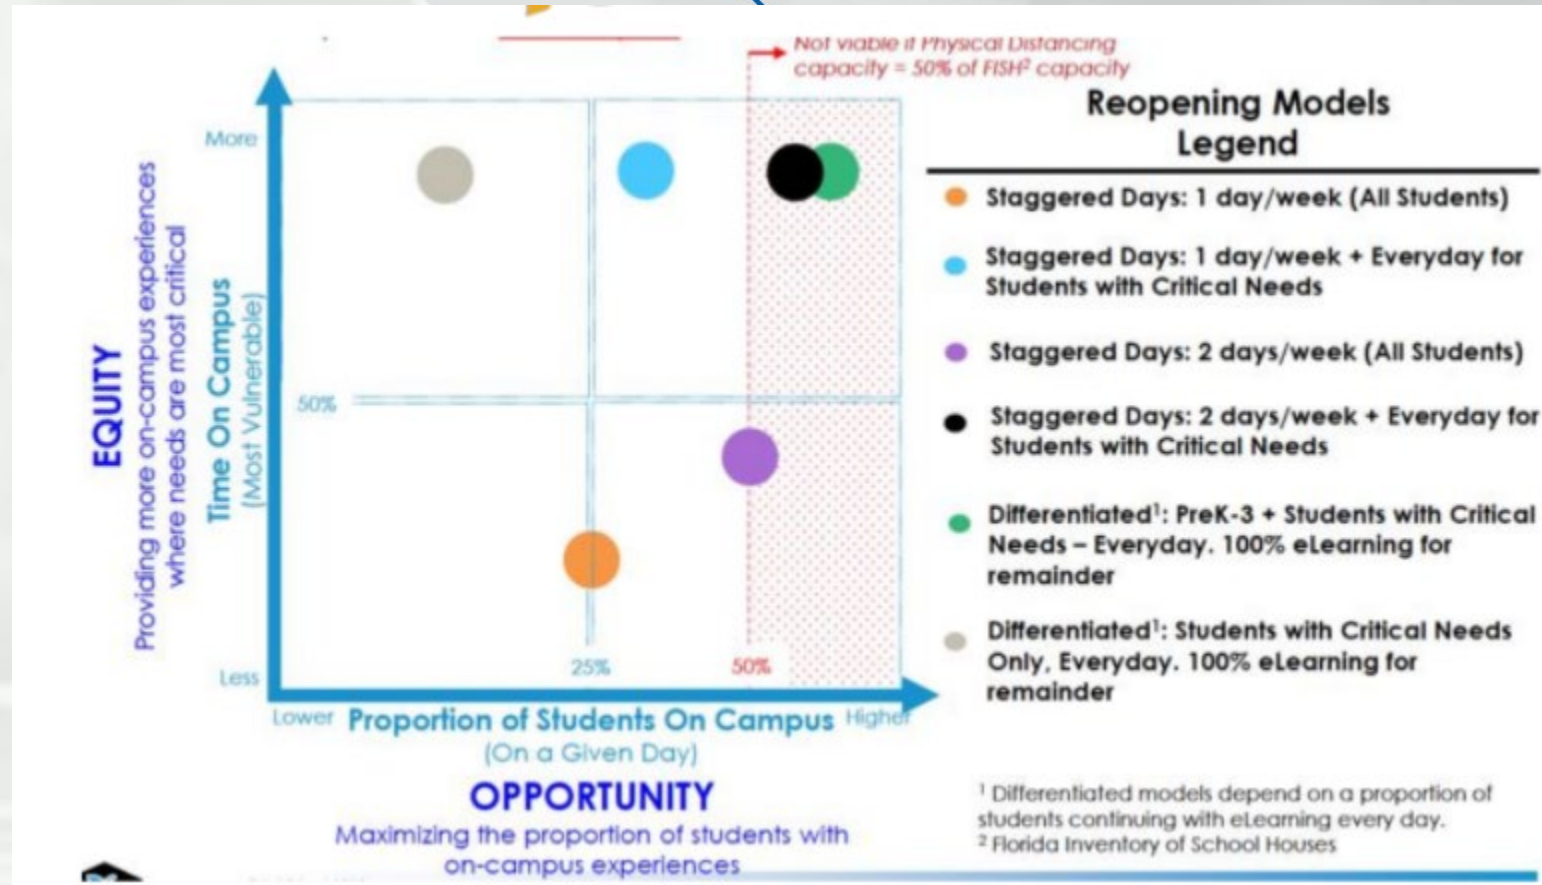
Not viable if Physical Distancing capacity = 50% of FISH$^2$ capacity

EQUITY
Providing more on-campus experiences where needs are most critical

Time On Campus
(Most Vulnerable)

More

50%

Less

25%

50%

Lower Proportion of Students On Campus Higher
(On a Given Day)

OPPORTUNITY
Maximizing the proportion of students with on-campus experiences

Reopening Models Legend

Staggered Days: 1 day/week (All Students)

Staggered Days: 1 day/week + Everyday for Students with Critical Needs

Staggered Days: 2 days/week (All Students)

Staggered Days: 2 days/week + Everyday for Students with Critical Needs

Differentiated$^1$: PreK-3 + Students with Critical Needs – Everyday. 100% eLearning for remainder

Differentiated$^1$: Students with Critical Needs Only, Everyday. 100% eLearning for remainder

$^1$ Differentiated models depend on a proportion of students continuing with eLearning every day.
$^2$ Florida Inventory of School Houses